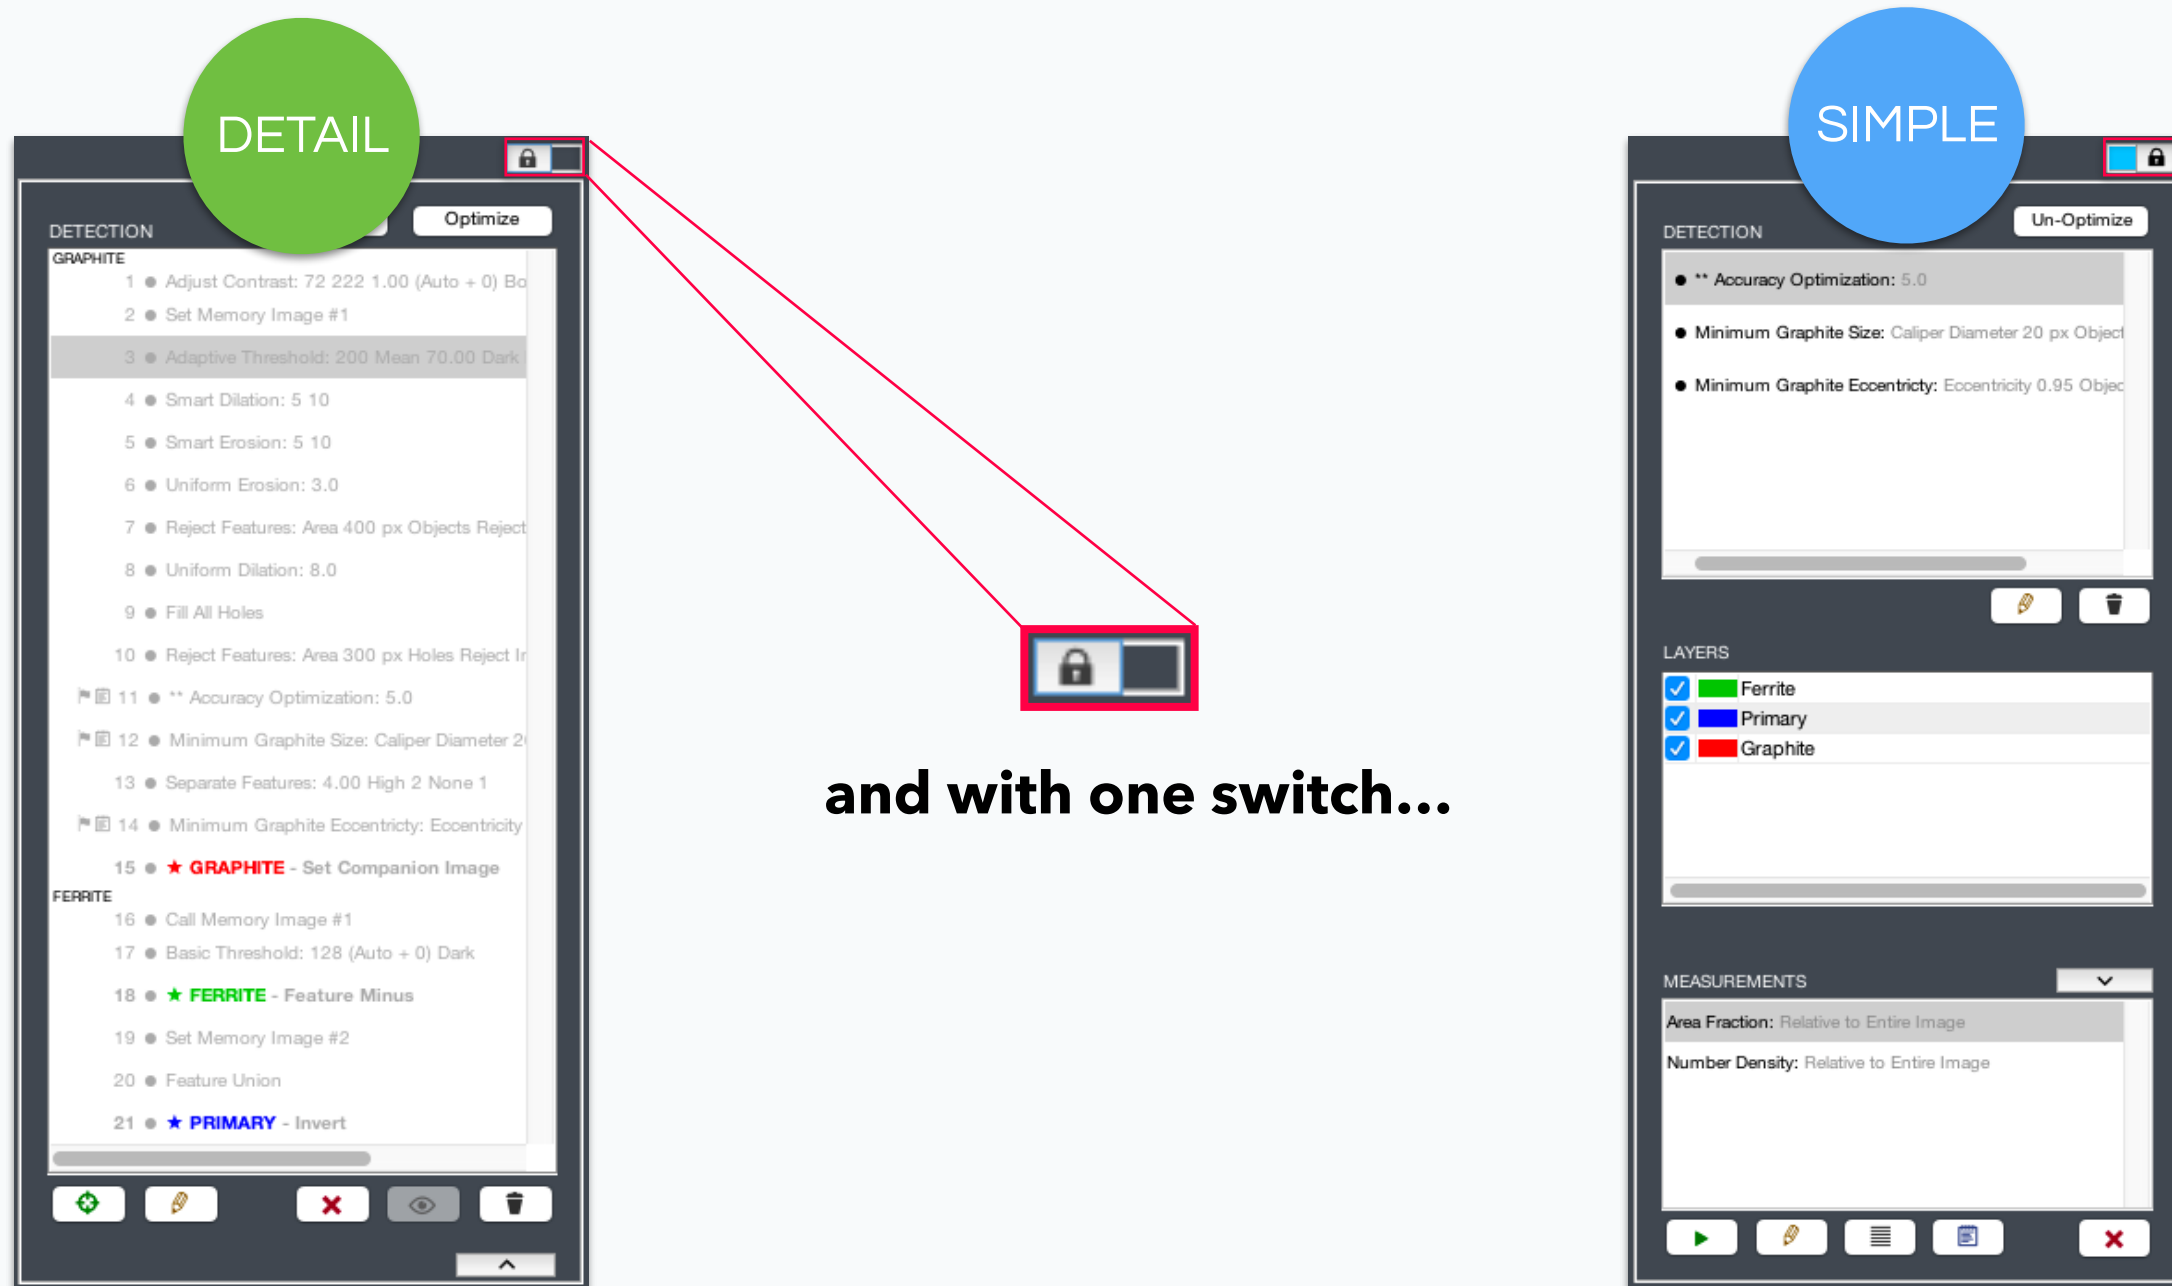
DETAIL

DETECTION

Optimize

GRAPHITE

1 ● Adjust Contrast: 72 222 1.00 (Auto + 0) Bo
2 ● Set Memory Image #1
3 ● Adaptive Threshold: 200 Mean 70.00 Dark
4 ● Smart Dilation: 5 10
5 ● Smart Erosion: 5 10
6 ● Uniform Erosion: 3.0
7 ● Reject Features: Area 400 px Objects Reject
8 ● Uniform Dilation: 8.0
9 ● Fill All Holes
10 ● Reject Features: Area 300 px Holes Reject Ir
11 ● ** Accuracy Optimization: 5.0
12 ● Minimum Graphite Size: Caliper Diameter 2
13 ● Separate Features: 4.00 High 2 None 1
14 ● Minimum Graphite Eccentricty: Eccentricity
15 ● ★ GRAPHITE - Set Companion Image

FERRITE

16 ● Call Memory Image #1
17 ● Basic Threshold: 128 (Auto + 0) Dark
18 ● ★ FERRITE - Feature Minus
19 ● Set Memory Image #2
20 ● Feature Union
21 ● ★ PRIMARY - Invert

and with one switch...

SIMPLE

DETECTION

Un-Optimize

● ** Accuracy Optimization: 5.0
● Minimum Graphite Size: Caliper Diameter 20 px Object
● Minimum Graphite Eccentricty: Eccentricity 0.95 Objec

LAYERS

Ferrite
Primary
Graphite

MEASUREMENTS

Area Fraction: Relative to Entire Image
Number Density: Relative to Entire Image